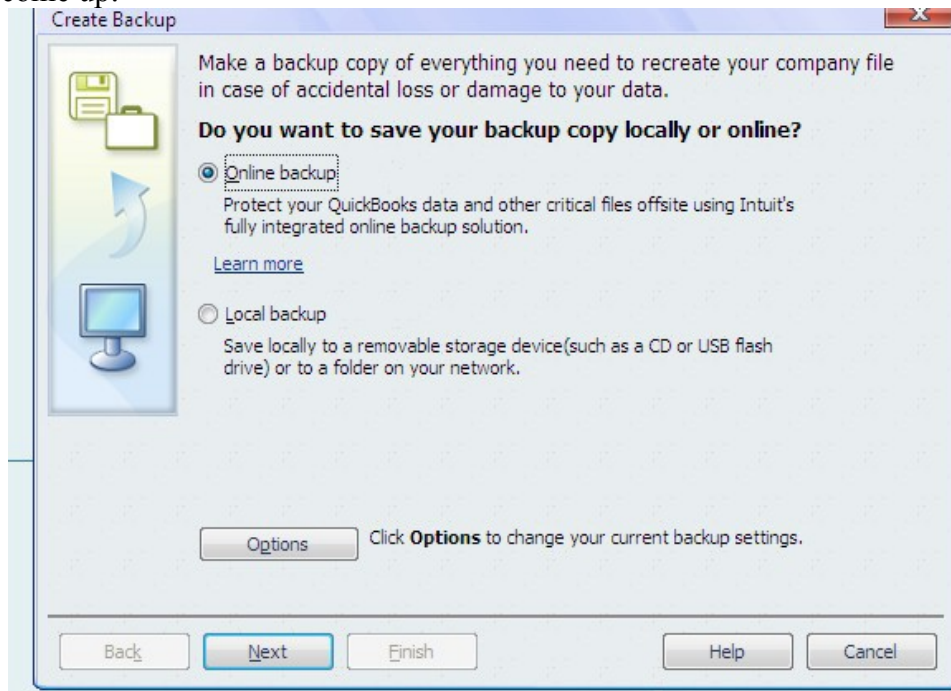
come up:

Create Backup

Make a backup copy of everything you need to recreate your company file in case of accidental loss or damage to your data.

**Do you want to save your backup copy locally or online?**

Online backup

Protect your QuickBooks data and other critical files offsite using Intuit's fully integrated online backup solution.

Learn more

Local backup

Save locally to a removable storage device(such as a CD or USB flash drive) or to a folder on your network.

Options

Click **Options** to change your current backup settings.

Back

Next

Finish

Help

Cancel